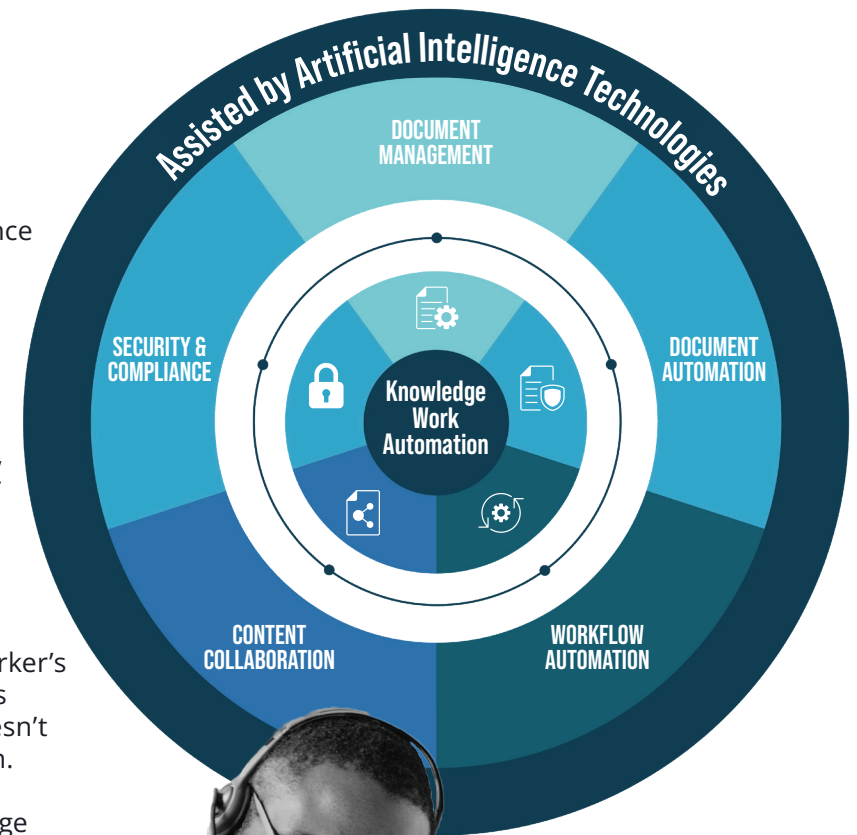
nce

,

rker's
s
esn't
n.

ge

Assisted by Artificial Intelligence Technologies

DOCUMENT MANAGEMENT

DOCUMENT AUTOMATION

WORKFLOW AUTOMATION

CONTENT COLLABORATION

SECURITY & COMPLIANCE

Knowledge Work Automation